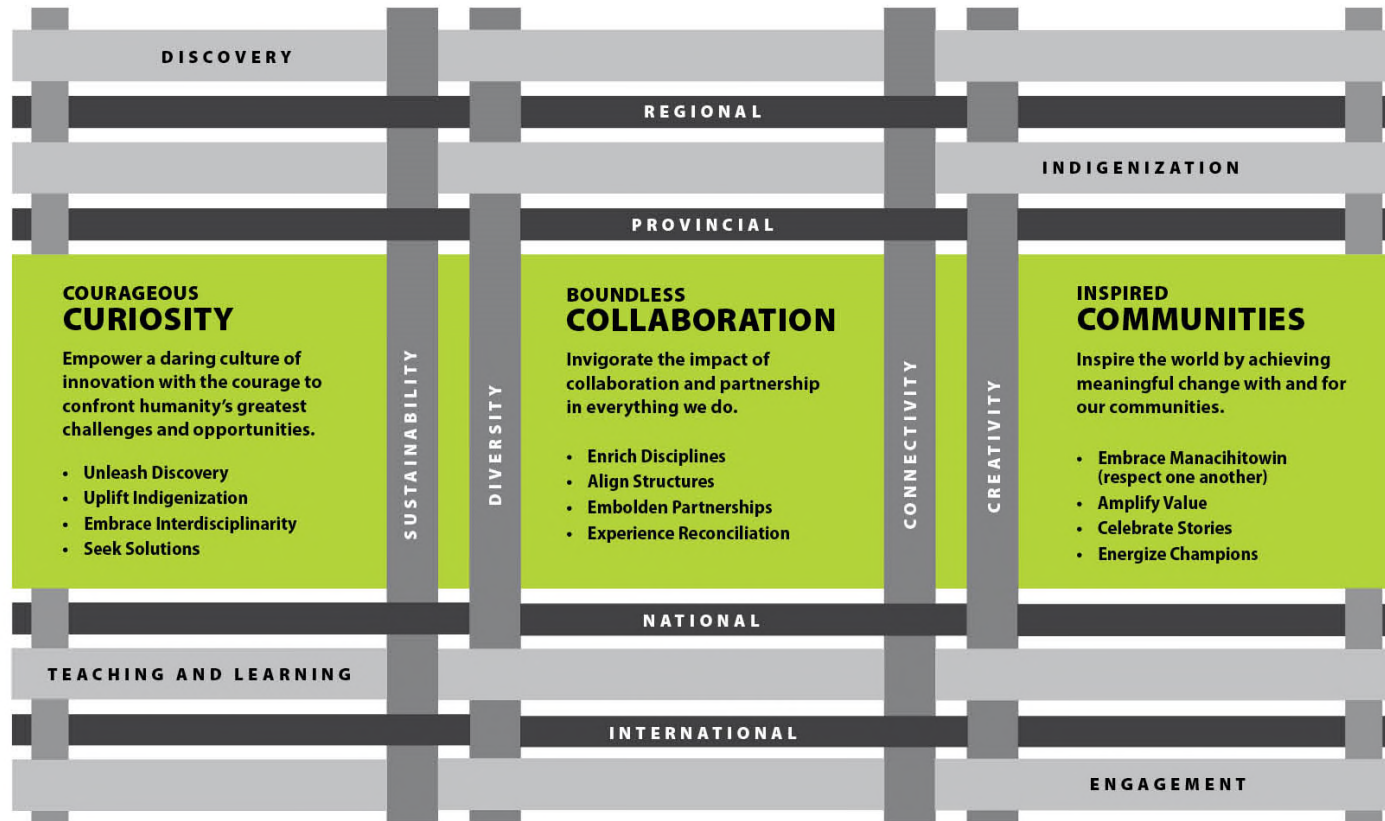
DISCOVERY

REGIONAL

INDIGENIZATION

PROVINCIAL

COURAGEOUS
CURIOSITY

Empower a daring culture of innovation with the courage to confront humanity's greatest challenges and opportunities.

- Unleash Discovery
- Uplift Indigenization
- Embrace Interdisciplinarity
- Seek Solutions

SUSTAINABILITY

DIVERSITY

BOUNDLESS
COLLABORATION

Invigorate the impact of collaboration and partnership in everything we do.

- Enrich Disciplines
- Align Structures
- Embolden Partnerships
- Experience Reconciliation

CONNECTIVITY

CREATIVITY

INSPIRED
COMMUNITIES

Inspire the world by achieving meaningful change with and for our communities.

- Embrace Manacihitowin (respect one another)
- Amplify Value
- Celebrate Stories
- Energize Champions

NATIONAL

TEACHING AND LEARNING

INTERNATIONAL

ENGAGEMENT